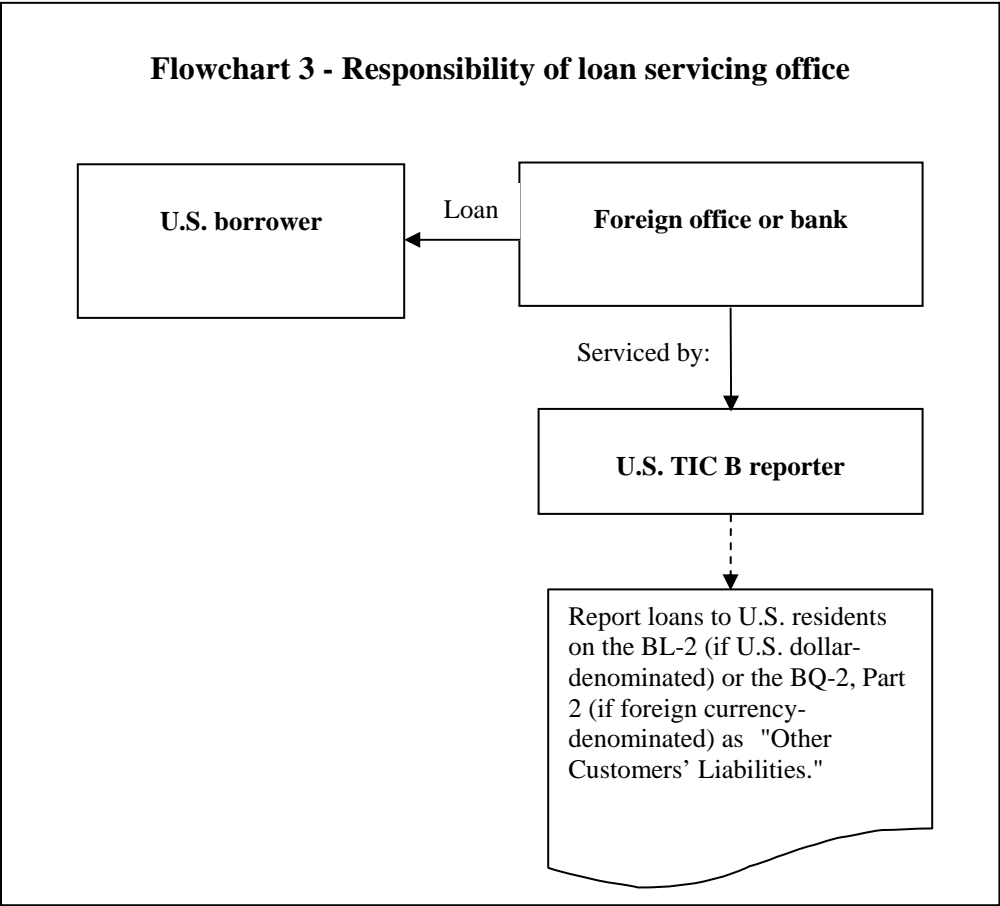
Flowchart 3 - Responsibility of loan servicing office

U.S. borrower

Loan

Foreign office or bank

Serviced by:

U.S. TIC B reporter

Report loans to U.S. residents on the BL-2 (if U.S. dollar-denominated) or the BQ-2, Part 2 (if foreign currency-denominated) as "Other Customers' Liabilities."